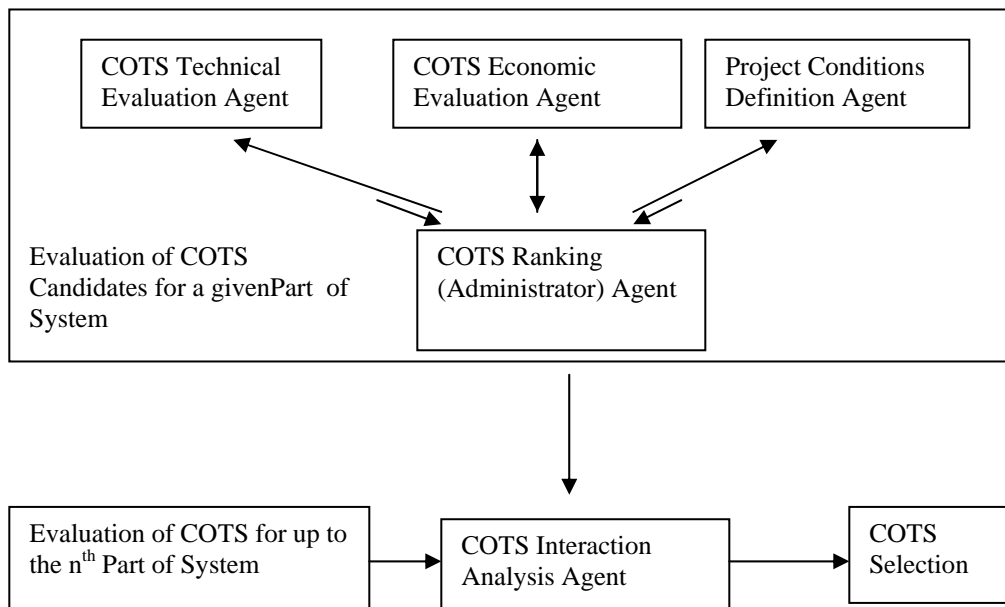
COTS Technical Evaluation Agent

COTS Economic Evaluation Agent

Project Conditions Definition Agent

Evaluation of COTS Candidates for a givenPart of System

COTS Ranking (Administrator) Agent

Evaluation of COTS for up to the n$^{th}$ Part of System

COTS Interaction Analysis Agent

COTS Selection